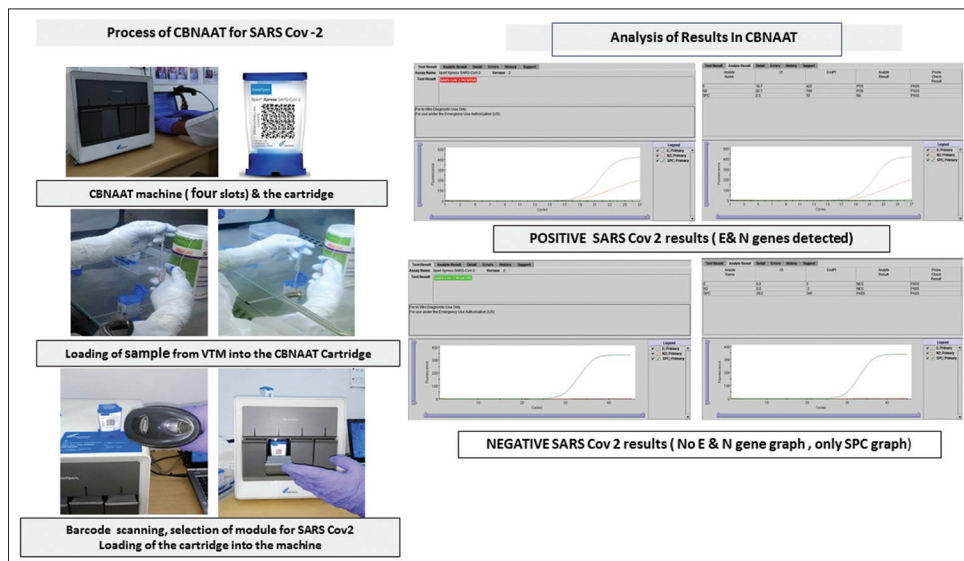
Process of CBNAAT for SARS Cov -2

CBNAAT machine ( four slots) & the cartridge

Loading of sample from VTM into the CBNAAT Cartridge

Barcode scanning, selection of module for SARS Cov2
Loading of the cartridge into the machine

Analysis of Results In CBNAAT

Test Result | Analyte Result | Detail | Errors | History | Support

Assay Name: Xpert Xpress SARS-CoV-2 Version 2

Test Result: SARS-CoV-2 POSITIVE

For In Vitro Diagnostic Use Only.
For use under the Emergency Use Authorization (US).

Legend: E, Primary; N2, Primary; SPC, Primary

Cycles

POSITIVE SARS Cov 2 results ( E& N genes detected)

Test Result | Analyte Result | Detail | Errors | History | Support

Assay Name: Xpert Xpress SARS-CoV-2 Version 2

Test Result: SARS-CoV-2 NEGATIVE

For In Vitro Diagnostic Use Only.
For use under the Emergency Use Authorization (US).

Legend: E, Primary; N2, Primary; SPC, Primary

Cycles

NEGATIVE SARS Cov 2 results ( No E & N gene graph , only SPC graph)